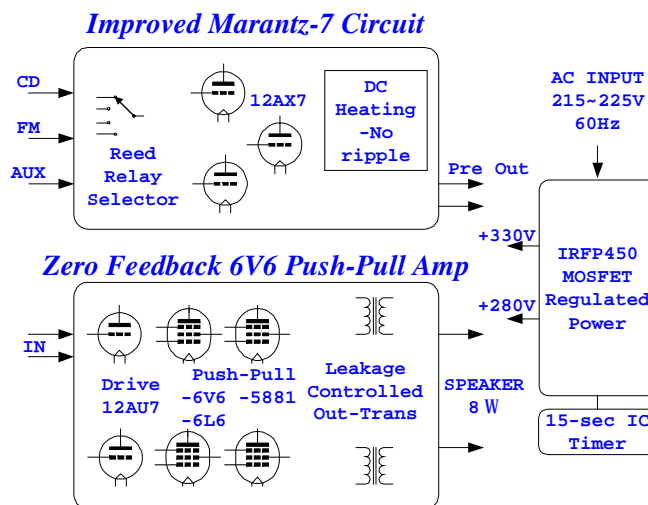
Improved Marantz-7 Circuit

CD

FM

AUX

Reed Relay Selector

12AX7

DC Heating -No ripple

Pre Out

AC INPUT 215~225V 60Hz

+330V

+280V

IRFP450 MOSFET Regulated Power

Zero Feedback 6V6 Push-Pull Amp

IN

Drive 12AU7

Push-Pull -6V6 -5881 -6L6

Leakage Controlled Out-Trans

SPEAKER 8 W

15-sec IC Timer